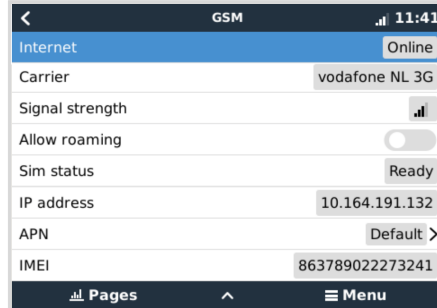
GSM 11:41

| | |
|---|---|
| Internet | Online |
| Carrier | vodafone NL 3G |
| Signal strength | |
| Allow roaming | |
| Sim status | Ready |
| IP address | 10.164.191.132 |
| APN | Default > |
| IMEI | 863789022273241 |

Pages Menu